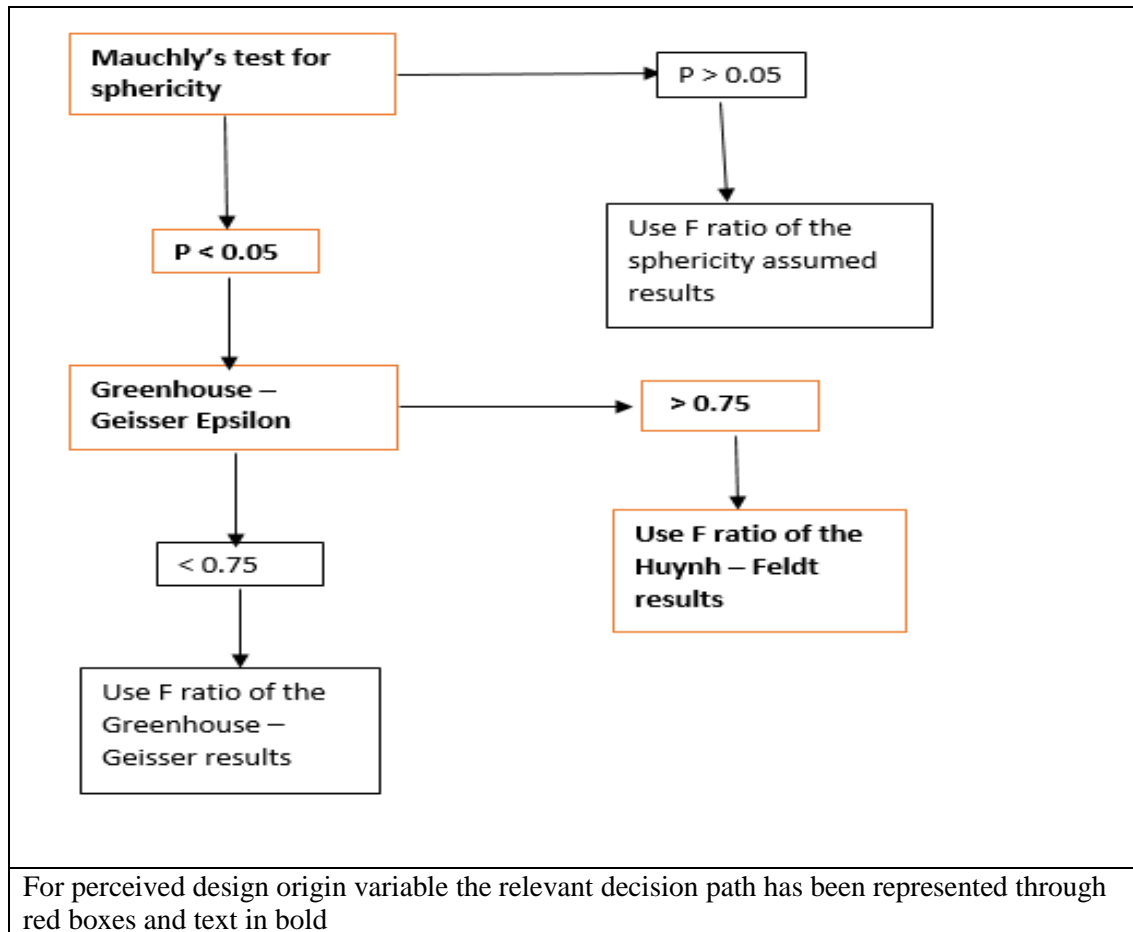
Mauchly's test for sphericity

P > 0.05

Use F ratio of the sphericity assumed results

P < 0.05

Greenhouse – Geisser Epsilon

> 0.75

Use F ratio of the Huynh – Feldt results

< 0.75

Use F ratio of the Greenhouse – Geisser results

For perceived design origin variable the relevant decision path has been represented through red boxes and text in bold